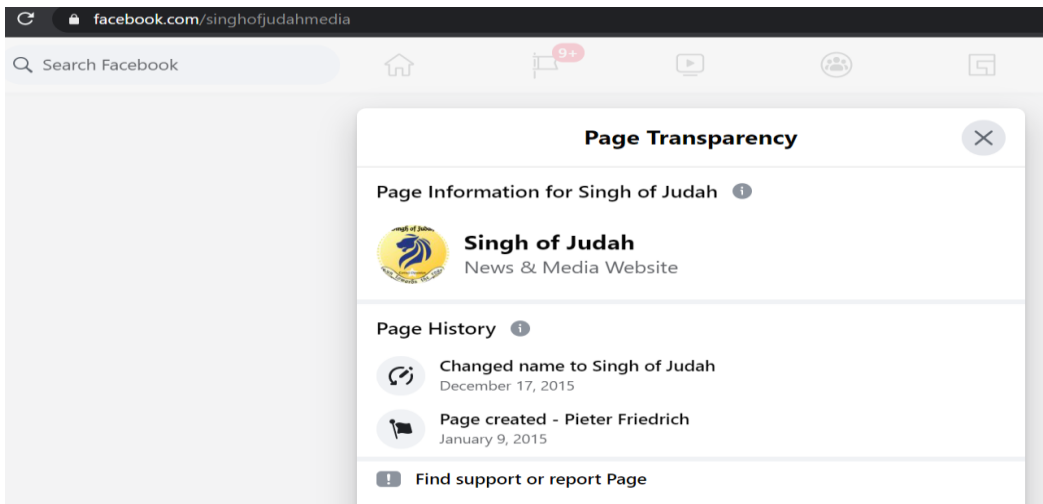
facebook.com/singhofjudahmedia

Search Facebook

9+

Page Transparency

Page Information for Singh of Judah

Singh of Judah

Singh of Judah
News & Media Website

Page History

Changed name to Singh of Judah
December 17, 2015

Page created - Pieter Friedrich
January 9, 2015

Find support or report Page